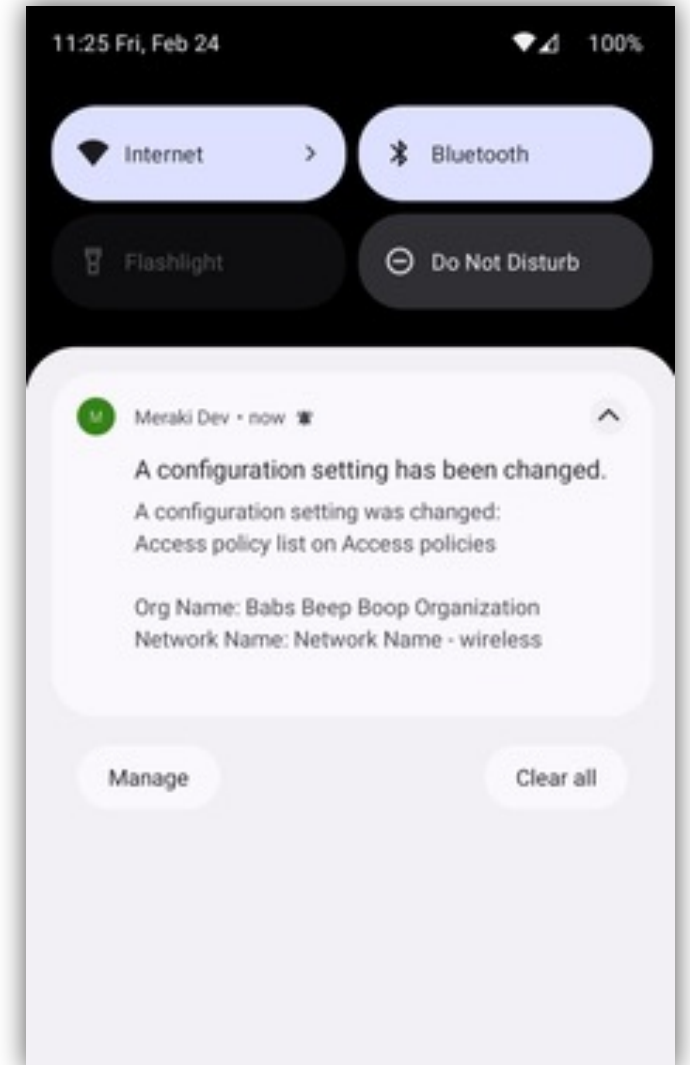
11:25 Fri, Feb 24

100%

Internet

Bluetooth

Flashlight

Do Not Disturb

M

Meraki Dev • now

A configuration setting has been changed.

A configuration setting was changed:
Access policy list on Access policies

Org Name: Babs Beep Boop Organization
Network Name: Network Name - wireless

Manage

Clear all